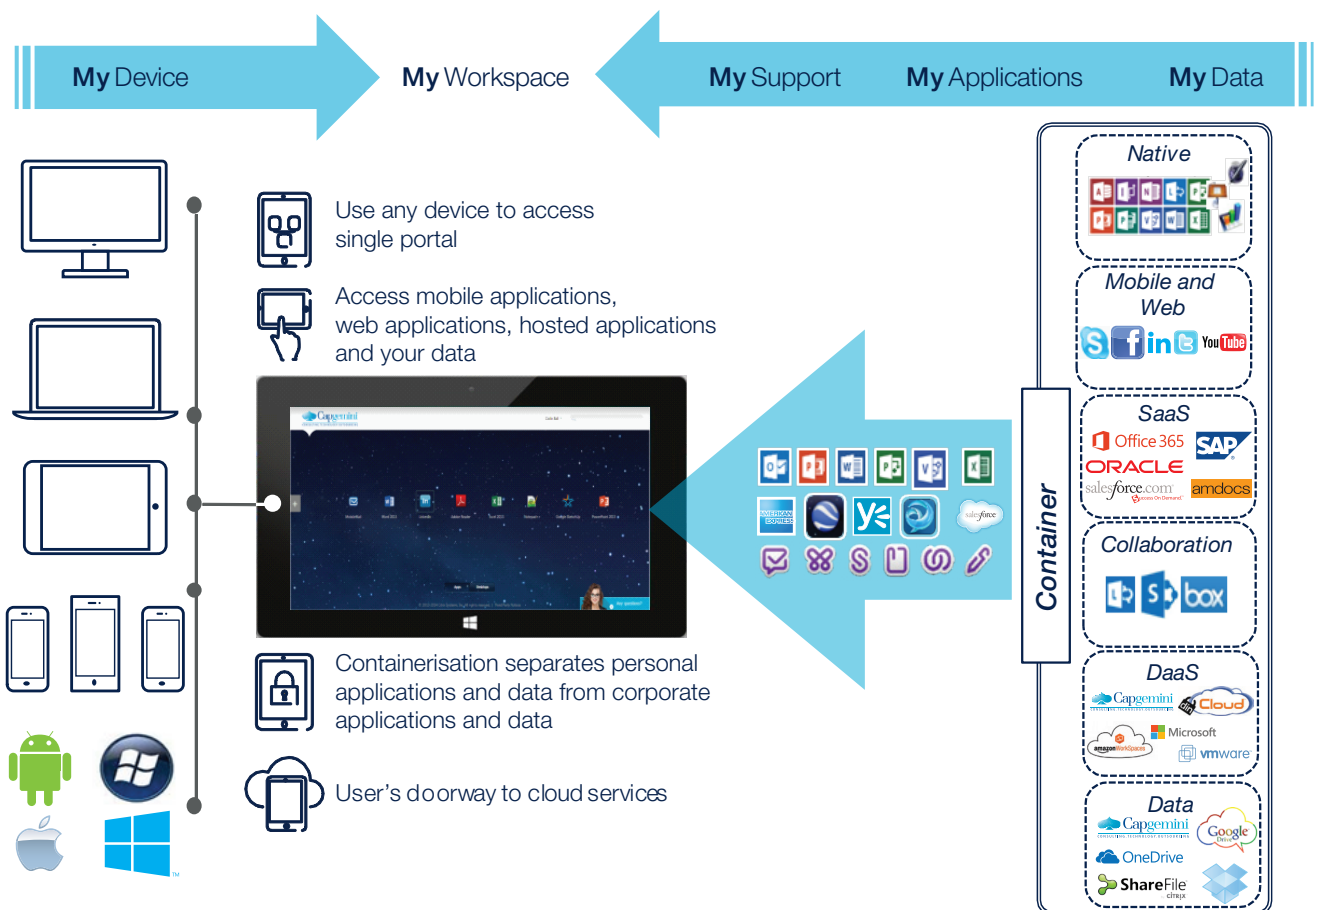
My Device

My Workspace

My Support

My Applications

My Data

Use any device to access single portal

Access mobile applications, web applications, hosted applications and your data

Containerisation separates personal applications and data from corporate applications and data

User's doorway to cloud services

Container

Native

Mobile and Web

in

You Tube

SaaS

Office 365

SAP

ORACLE

salesforce.com

amdocs

Collaboration

box

DaaS

Capgemini

Cloud

amazon WorkSpaces

Microsoft

vmware

Data

Capgemini

Google Drive

OneDrive

ShareFile